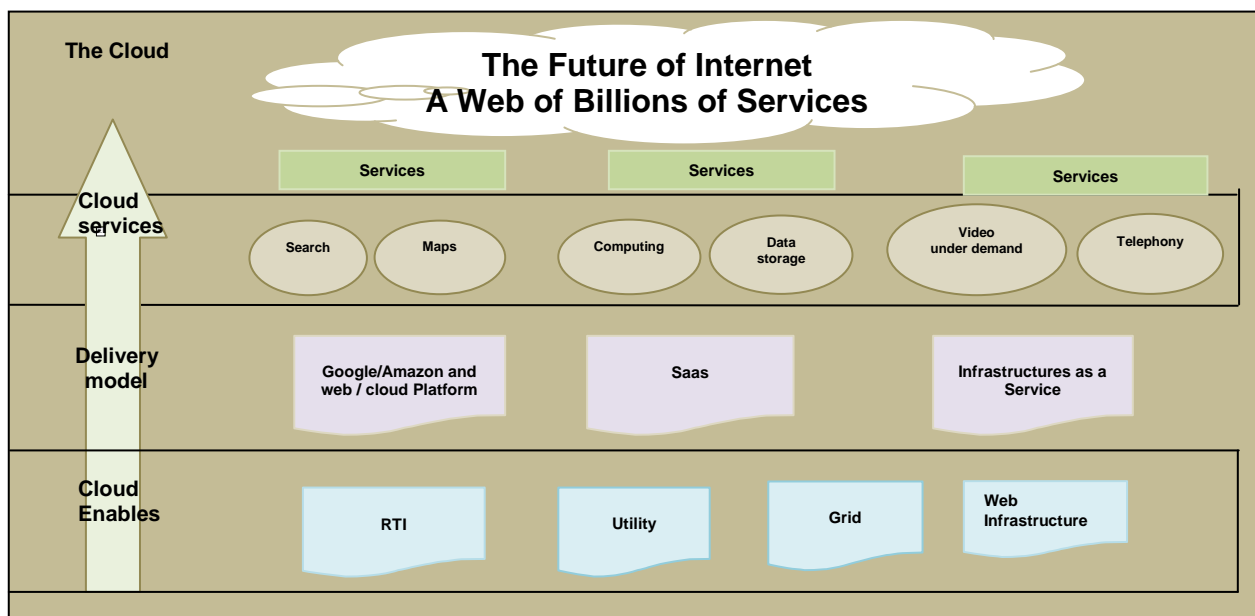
The Cloud

The Future of Internet
A Web of Billions of Services

Services

Services

Services

Cloud services

Search

Maps

Computing

Data storage

Video under demand

Telephony

Delivery model

Google/Amazon and web / cloud Platform

Saas

Infrastructures as a Service

Cloud Enables

RTI

Utility

Grid

Web Infrastructure